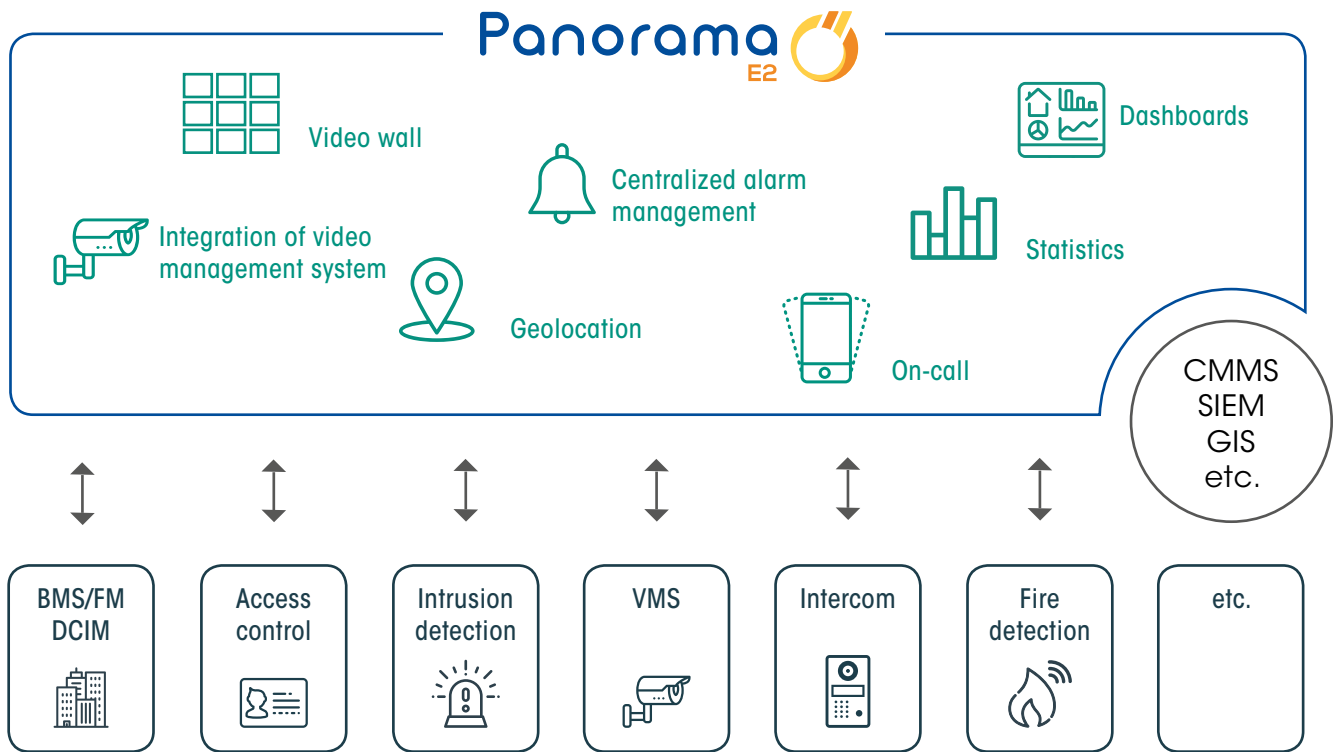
Panorama E2

Video wall

Centralized alarm management

Dashboards

Integration of video management system

Statistics

Geolocation

On-call

CMMS
SIEM
GIS
etc.

BMS/FM
DCIM

Access control

Intrusion detection

VMS

Intercom

Fire detection

etc.